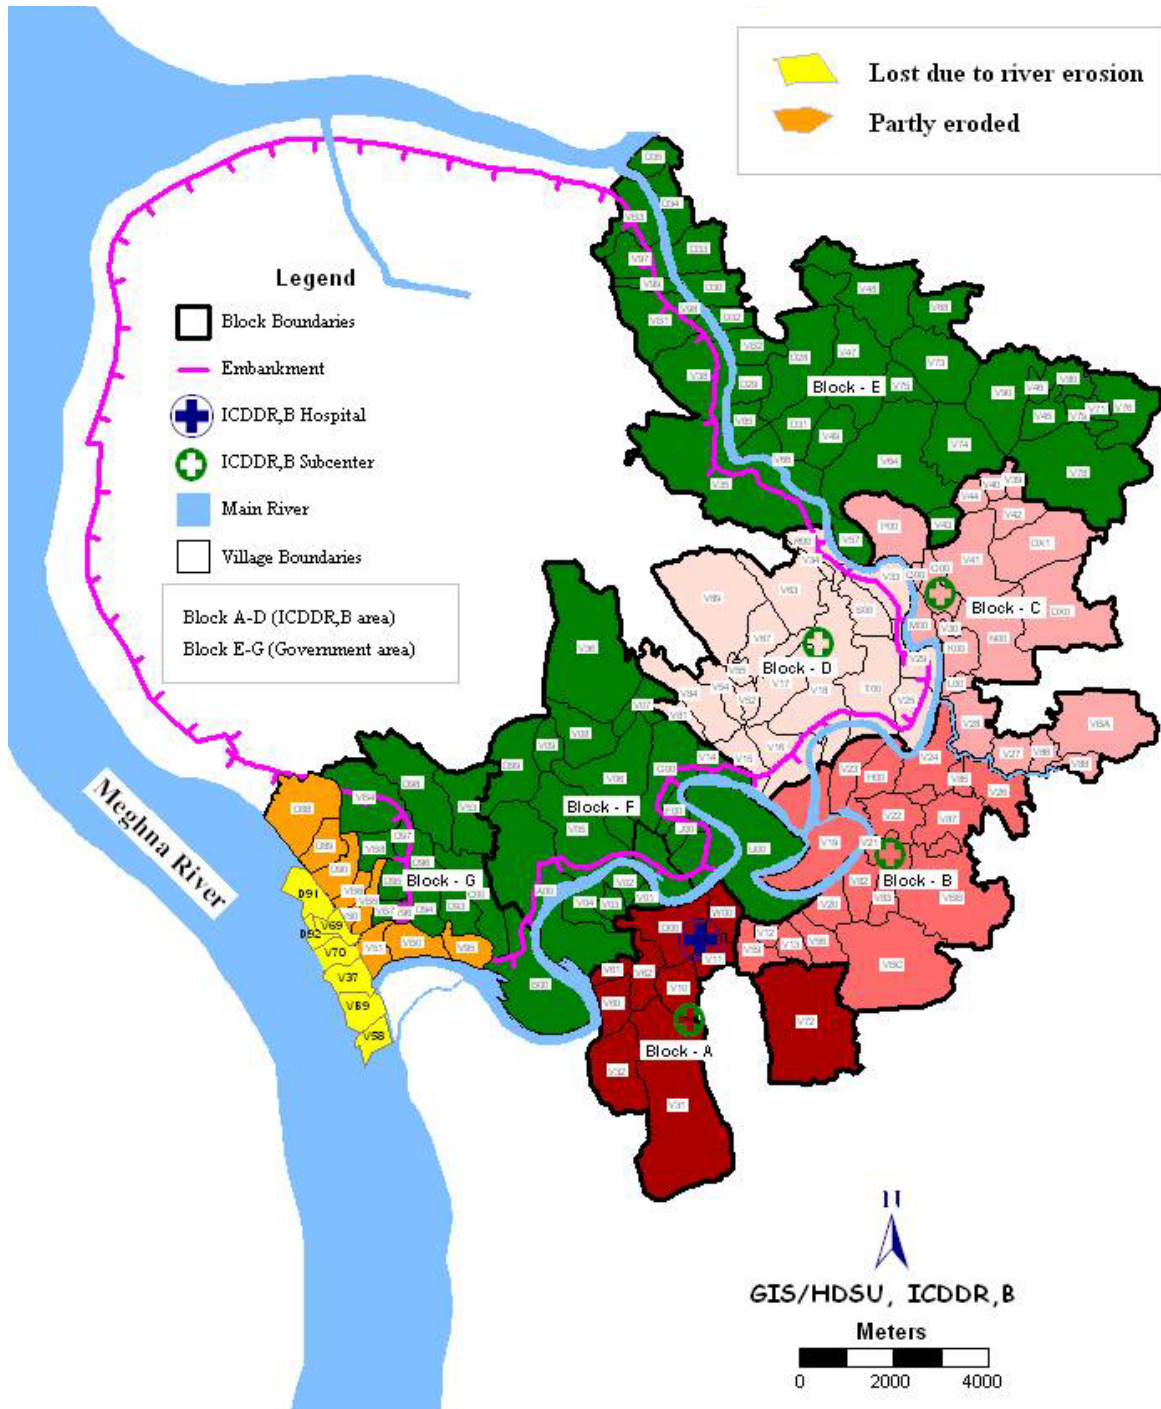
Lost due to river erosion
Partly eroded

Legend
Block Boundaries
Embankment
ICDDR,B Hospital
ICDDR,B Subcenter
Main River
Village Boundaries

Block A-D (ICDDR,B area)
Block E-G (Government area)

Meghna River

Block - E
Block - C
Block - D
Block - F
Block - G
Block - B
Block - A

D91
D92
V69
V70
V37
V89
V58

N

GIS/HDSU, ICDDR,B

Meters
0 2000 4000